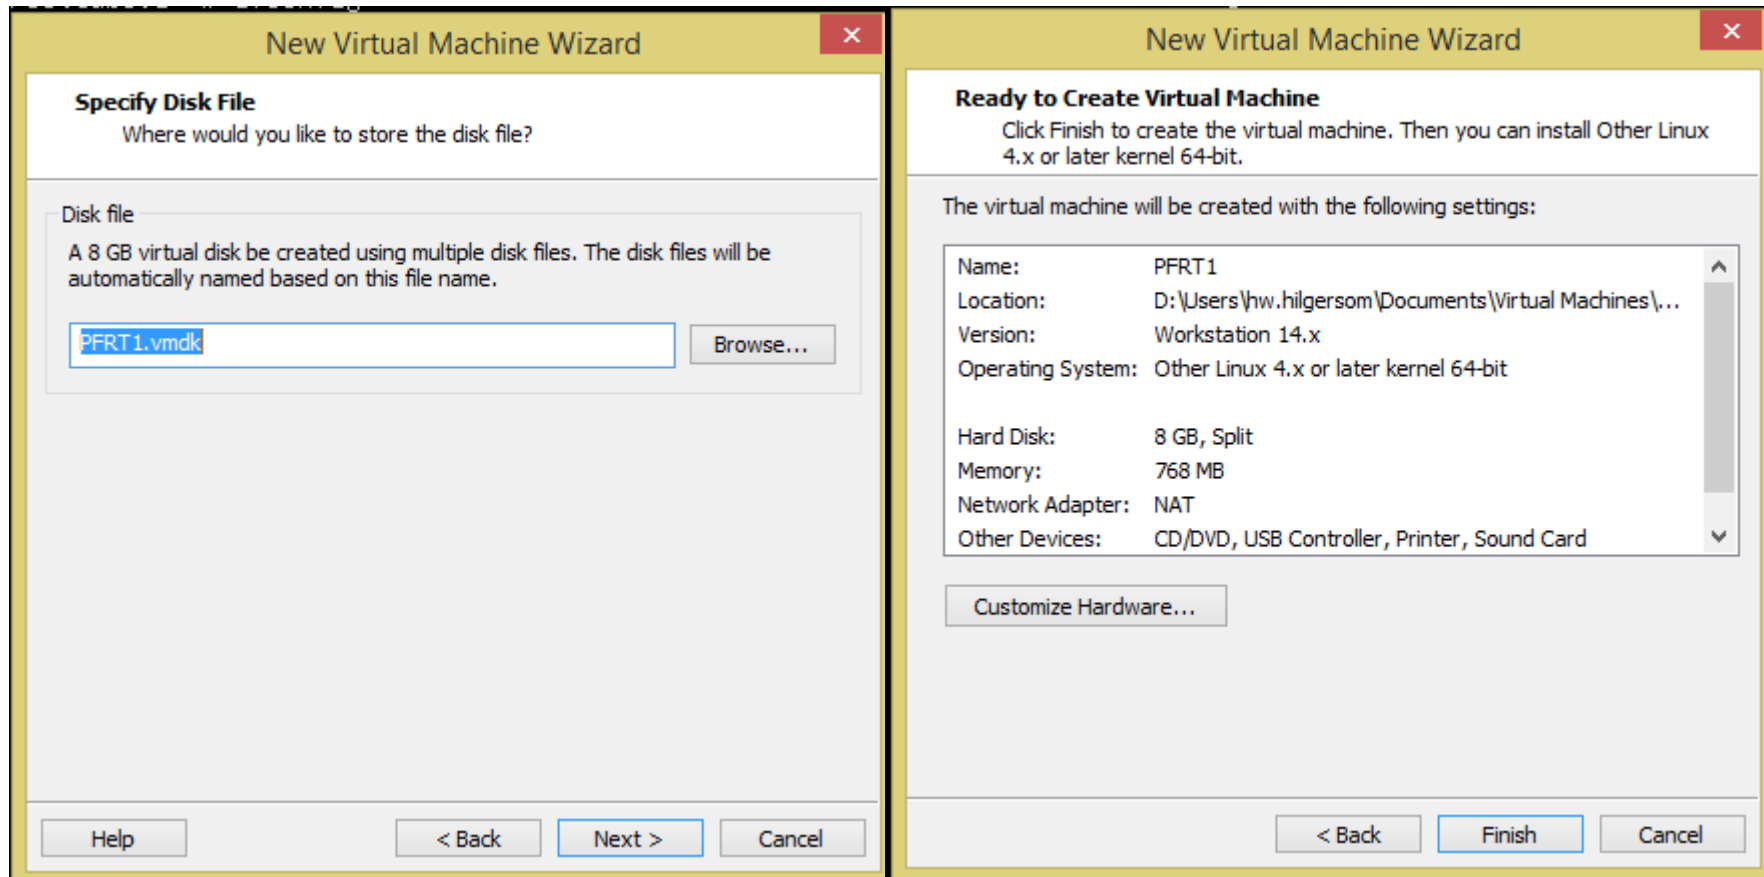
New Virtual Machine Wizard

Specify Disk File
Where would you like to store the disk file?

Disk file
A 8 GB virtual disk be created using multiple disk files. The disk files will be automatically named based on this file name.

PFRT1.vmdk

Browse...

Help
< Back
Next >
Cancel

New Virtual Machine Wizard

Ready to Create Virtual Machine
Click Finish to create the virtual machine. Then you can install Other Linux 4.x or later kernel 64-bit.

The virtual machine will be created with the following settings:

| | |
|---|---|
| Name: | PFRT1 |
| Location: | D:\Users\hw.hilgersom\Documents\Virtual Machines\... |
| Version: | Workstation 14.x |
| Operating System: | Other Linux 4.x or later kernel 64-bit |
| Hard Disk: | 8 GB, Split |
| Memory: | 768 MB |
| Network Adapter: | NAT |
| Other Devices: | CD/DVD, USB Controller, Printer, Sound Card |

Customize Hardware...

< Back
Finish
Cancel